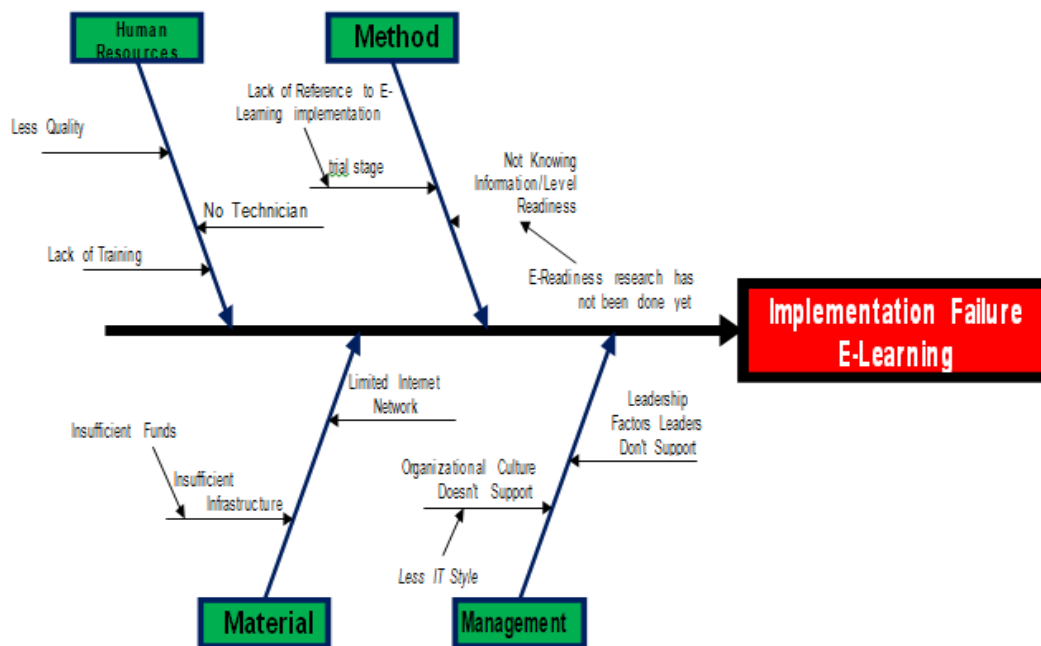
Human Resources

Method

Lack of Reference to E-Learning implementation

Less Quality

trial stage

Not Knowing Information/Level Readiness

No Technician

Lack of Training

E-Readiness research has not been done yet

Implementation Failure E-Learning

Limited Internet Network

Leadership Factors Leaders Don't Support

Insufficient Funds

Insufficient Infrastructure

Organizational Culture Doesn't Support

Less IT Style

Material

Management